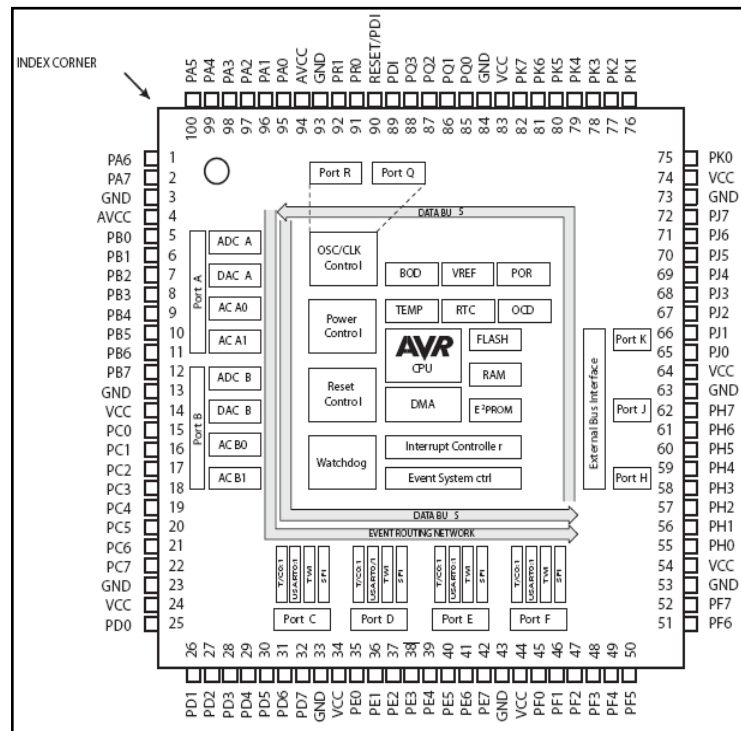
INDEX CORNER

PA5 PA4 PA3 PA2 PA1 PA0 AVCC GND PR1 PR0 RESET/PDI PDI PQ3 PQ2 PQ1 PQ0 GND VCC PK7 PK6 PK5 PK4 PK3 PK2 PK1

100 99 98 97 96 95 94 93 92 91 90 89 88 87 86 85 84 83 82 81 80 79 78 77 76

PA6 1
PA7 2
GND 3
AVCC 4
PB0 5
PB1 6
PB2 7
PB3 8
PB4 9
PB5 10
PB6 11
PB7 12
GND 13
VCC 14
PC0 15
PC1 16
PC2 17
PC3 18
PC4 19
PC5 20
PC6 21
PC7 22
GND 23
VCC 24
PD0 25

75 PK0
74 VCC
73 GND
72 PJ7
71 PJ6
70 PJ5
69 PJ4
68 PJ3
67 PJ2
66 PJ1
65 PJ0
64 VCC
63 GND
62 PH7
61 PH6
60 PH5
59 PH4
58 PH3
57 PH2
56 PH1
55 PH0
54 VCC
53 GND
52 PF7
51 PF6

Port R
Port Q
DATA BUS
Port A
ADC A
DAC A
AC A0
AC A1
Port B
ADC B
DAC B
AC B0
AC B1
OSC/CLK Control
Power Control
Reset Control
Watchdog
BOD
VREF
POR
TEMP
RTC
OCD
AVR
CPU
FLASH
RAM
DMA
E$^2$PROM
Interrupt Controller
Event System ctrl
External Bus Interface
Port K
Port J
Port H
DATA BUS
EVENT ROUTING NETWORK
T/C0:1 USART0:1 TWI SPI
T/C0:1 USART0:1 TWI SPI
T/C0:1 USART0:1 TWI SPI
T/C0:1 USART0:1 TWI SPI
Port C
Port D
Port E
Port F

26 27 28 29 30 31 32 33 34 35 36 37 38 39 40 41 42 43 44 45 46 47 48 49 50

PD1 PD2 PD3 PD4 PD5 PD6 PD7 GND VCC PE0 PE1 PE2 PE3 PE4 PE5 PE6 PE7 GND VCC PF0 PF1 PF2 PF3 PF4 PF5